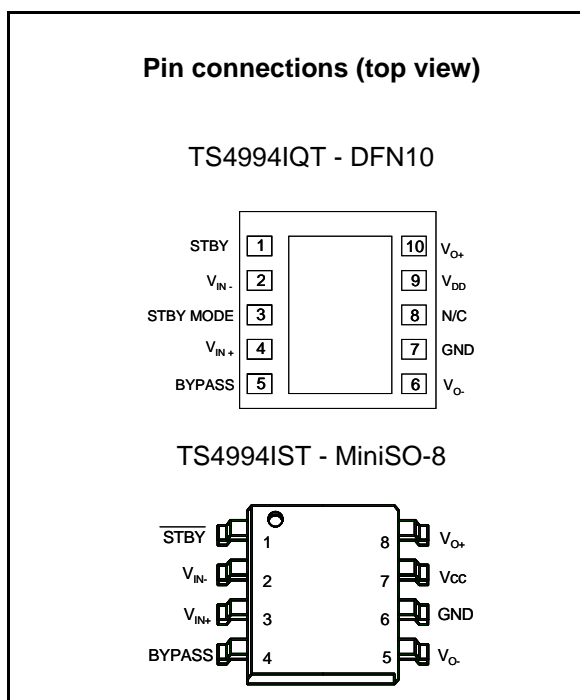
Pin connections (top view)

TS4994IQT - DFN10

| | | | |
|---|---|---|---|
| STBY | 1 | 10 | $V_{O+}$ |
| $V_{IN-}$ | 2 | 9 | $V_{DD}$ |
| STBY MODE | 3 | 8 | N/C |
| $V_{IN+}$ | 4 | 7 | GND |
| BYPASS | 5 | 6 | $V_{O-}$ |

TS4994IST - MiniSO-8

| | | | |
|---|---|---|---|
| $\overline{STBY}$ | 1 | 8 | $V_{O+}$ |
| $V_{IN-}$ | 2 | 7 | Vcc |
| $V_{IN+}$ | 3 | 6 | GND |
| BYPASS | 4 | 5 | $V_{O-}$ |